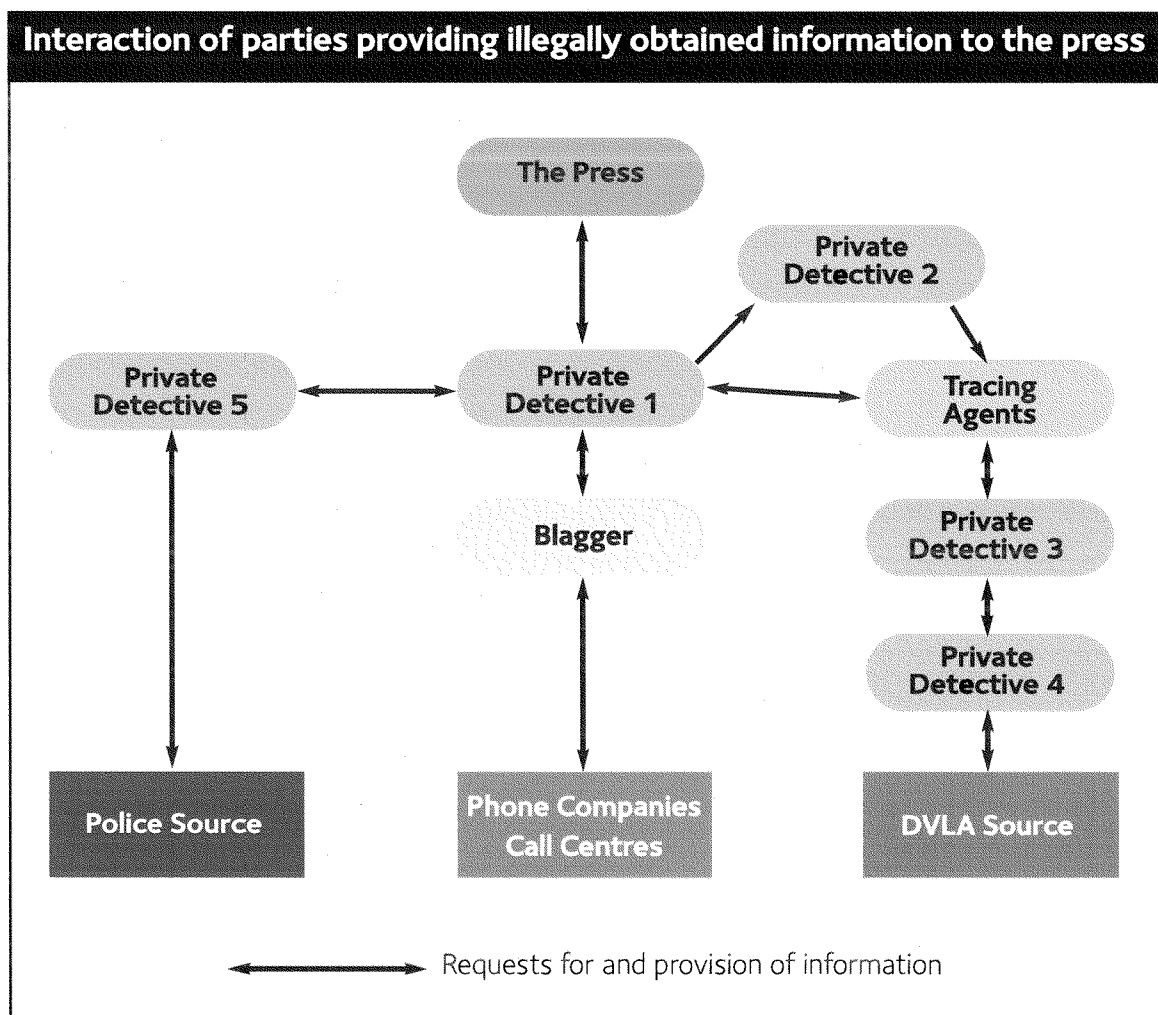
Interaction of parties providing illegally obtained information to the press

The Press

Private Detective 2

Private Detective 5

Private Detective 1

Tracing Agents

Blagger

Private Detective 3

Private Detective 4

Police Source

Phone Companies Call Centres

DVLA Source

Requests for and provision of information